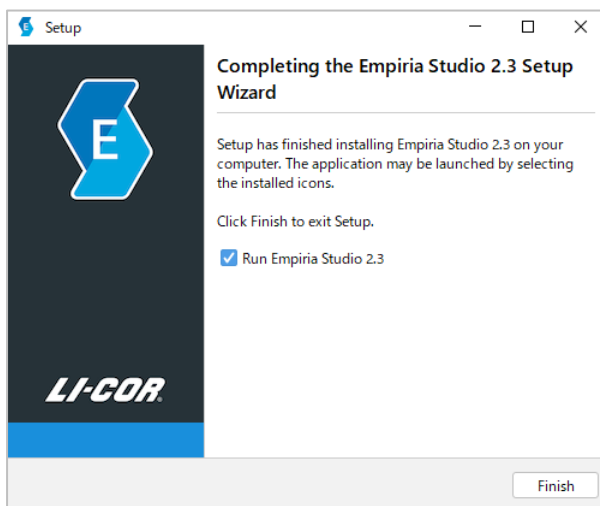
Setup

E

LI-COR.

Completing the Empiria Studio 2.3 Setup Wizard

Setup has finished installing Empiria Studio 2.3 on your computer. The application may be launched by selecting the installed icons.

Click Finish to exit Setup.

Run Empiria Studio 2.3

Finish